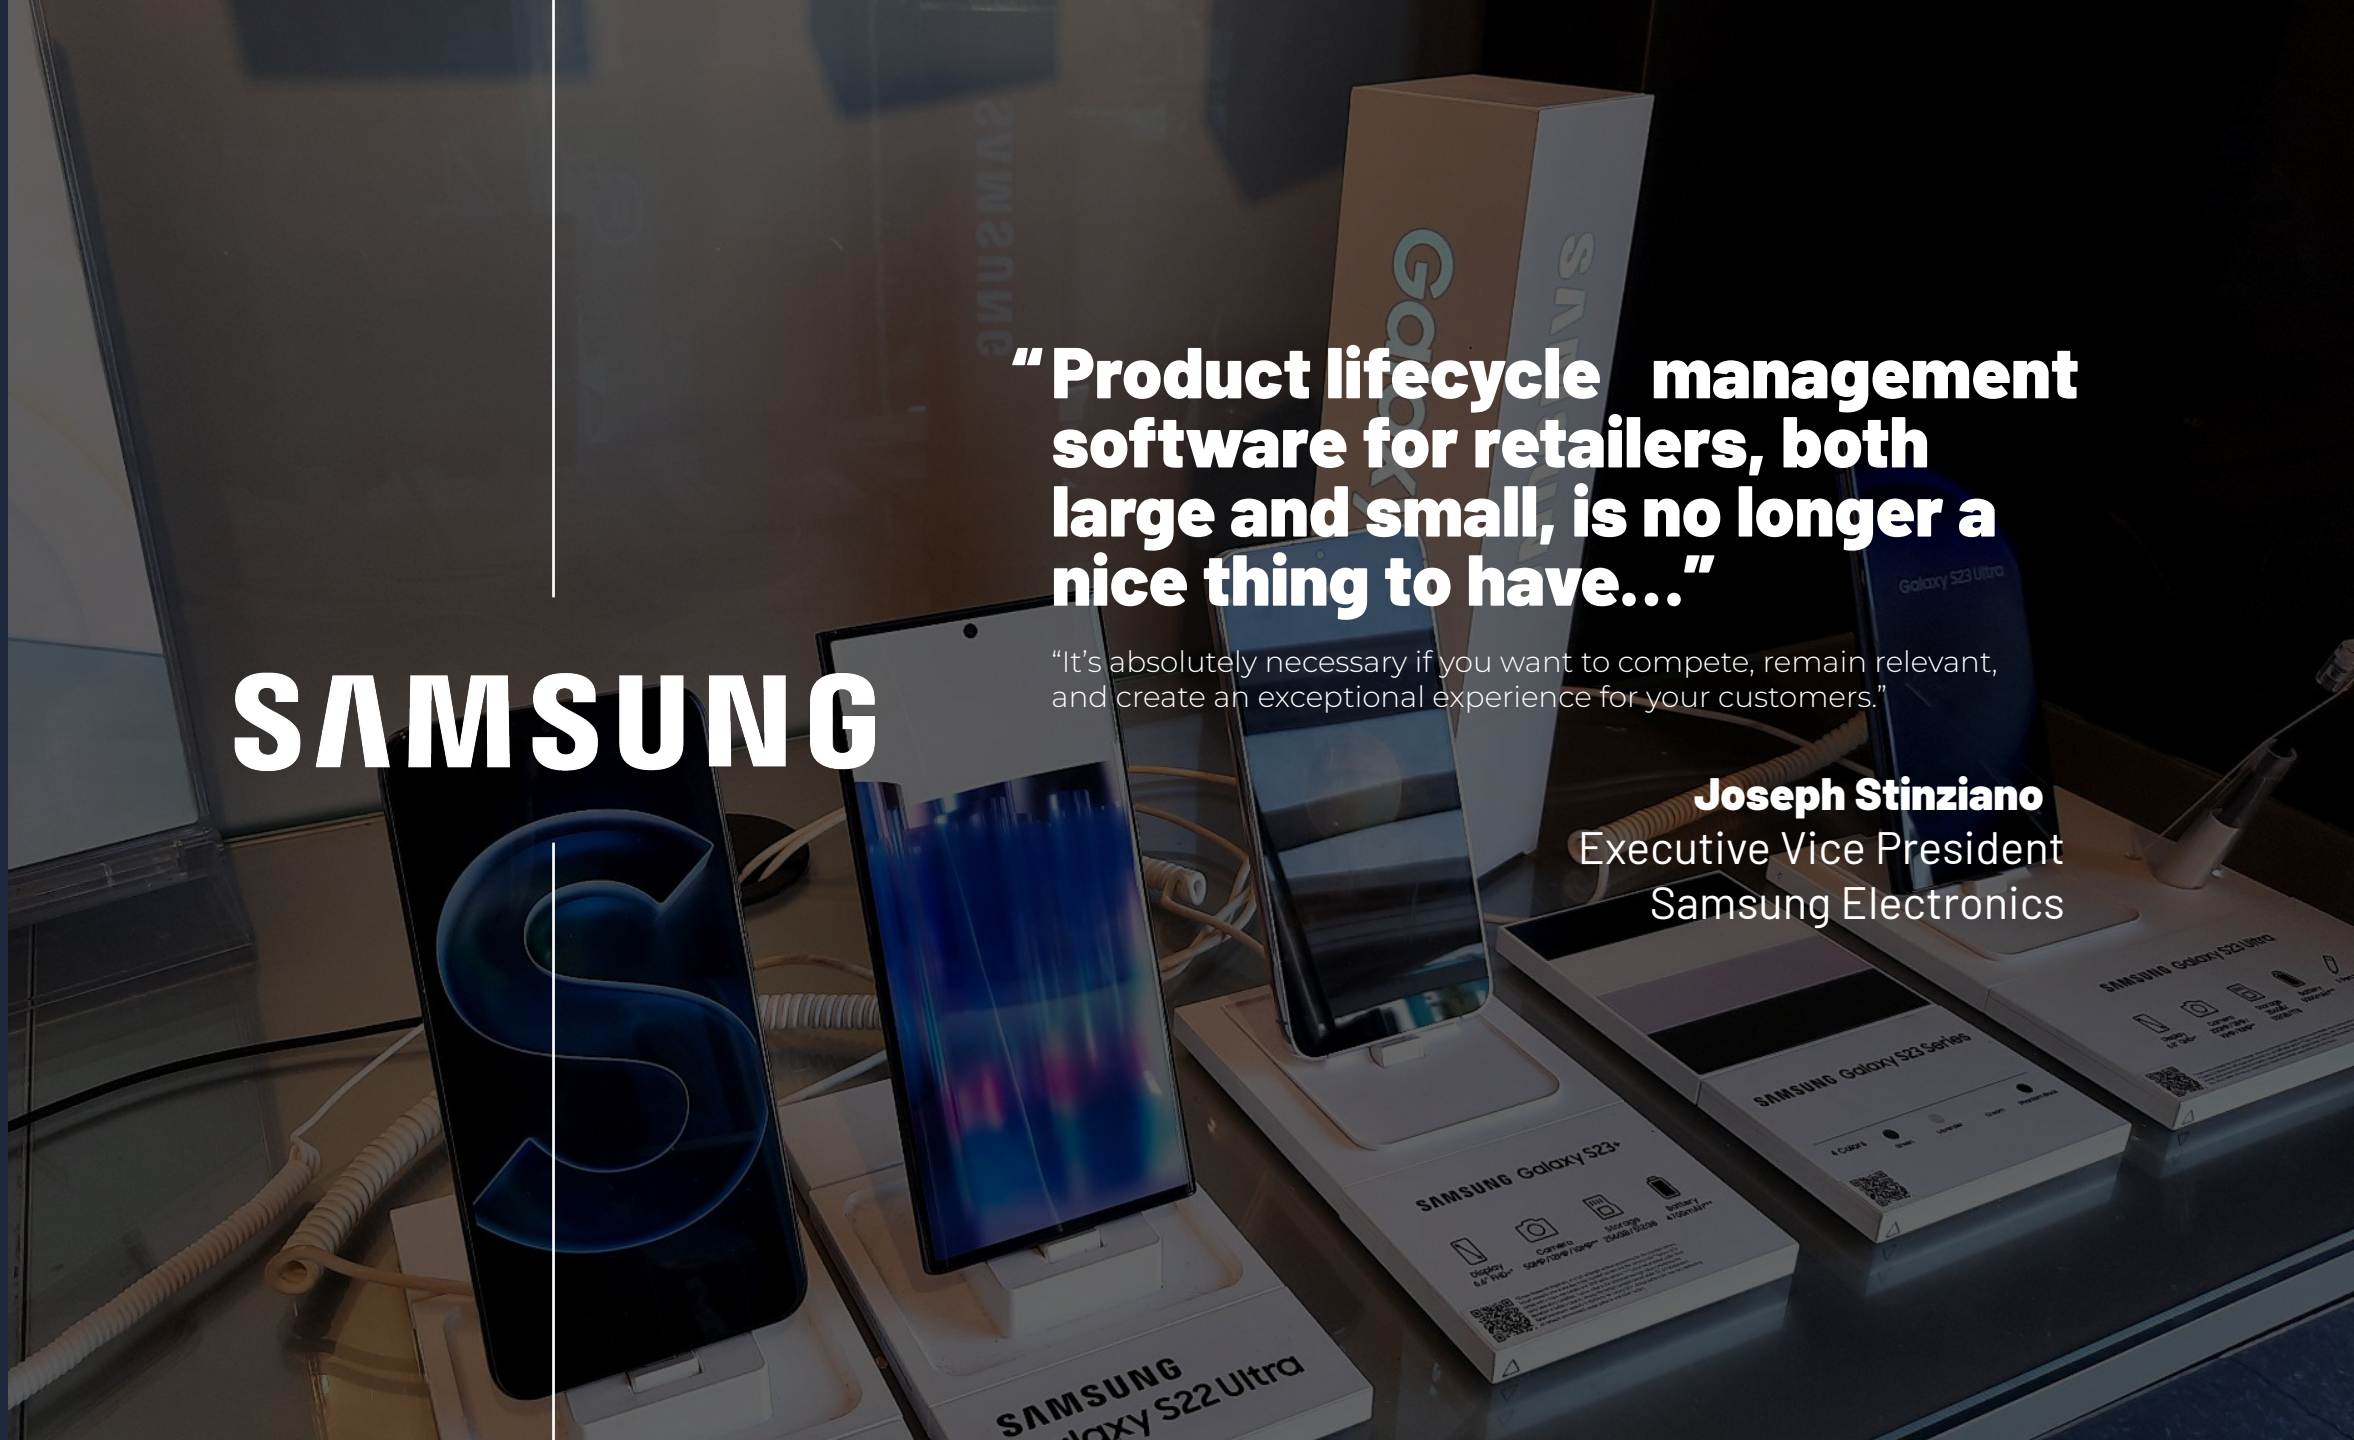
SAMSUNG

“Product lifecycle management software for retailers, both large and small, is no longer a nice thing to have...”

“It’s absolutely necessary if you want to compete, remain relevant, and create an exceptional experience for your customers.”

Joseph Stinziano
Executive Vice President
Samsung Electronics

SAMSUNG Galaxy S23+

SAMSUNG Galaxy S23 Series

SAMSUNG Galaxy S23 Ultra

SAMSUNG Galaxy S22 Ultra